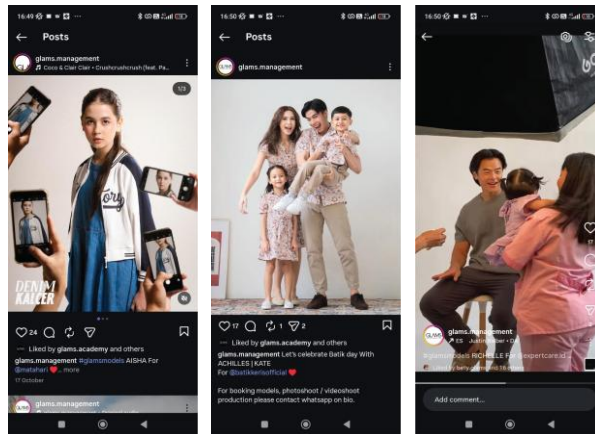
16:49

← Posts

glams.management
Coco & Clair Clair • Crushcrushcrush (feat. Pa...

1/3

DENIM KALLER

24 1

Liked by glams.academy and others

glams.management #glamsmodels AISHA For @matahari ... more

17 October

glams.management

16:50

← Posts

glams.management

17 1 2

Liked by glams.academy and others

glams.management Let's celebrate Batik day With ACHILLES | KATE
For @batikkerisofficial

For booking models, photoshoot / videoshoot production please contact whatsapp on bio.

16:50

glams.management
ES · Justin Bieber · Gh...

#glamsmodels RICHELLE For @expertcare.id...

Liked by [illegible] 16 others

Add comment...